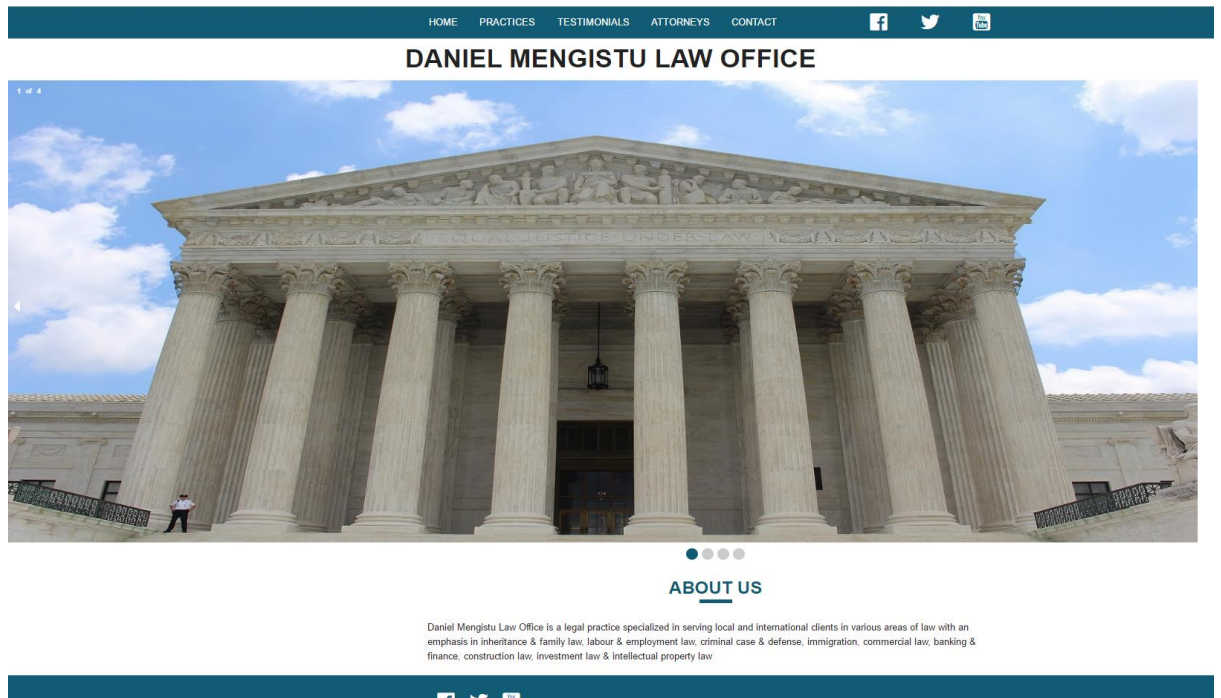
HOME PRACTICES TESTIMONIALS ATTORNEYS CONTACT

DANIEL MENGISTU LAW OFFICE

1 of 4

EQUAL JUSTICE UNDER LAW

ABOUT US

Daniel Mengistu Law Office is a legal practice specialized in serving local and international clients in various areas of law with an emphasis in inheritance & family law, labour & employment law, criminal case & defense, immigration, commercial law, banking & finance, construction law, investment law & intellectual property law